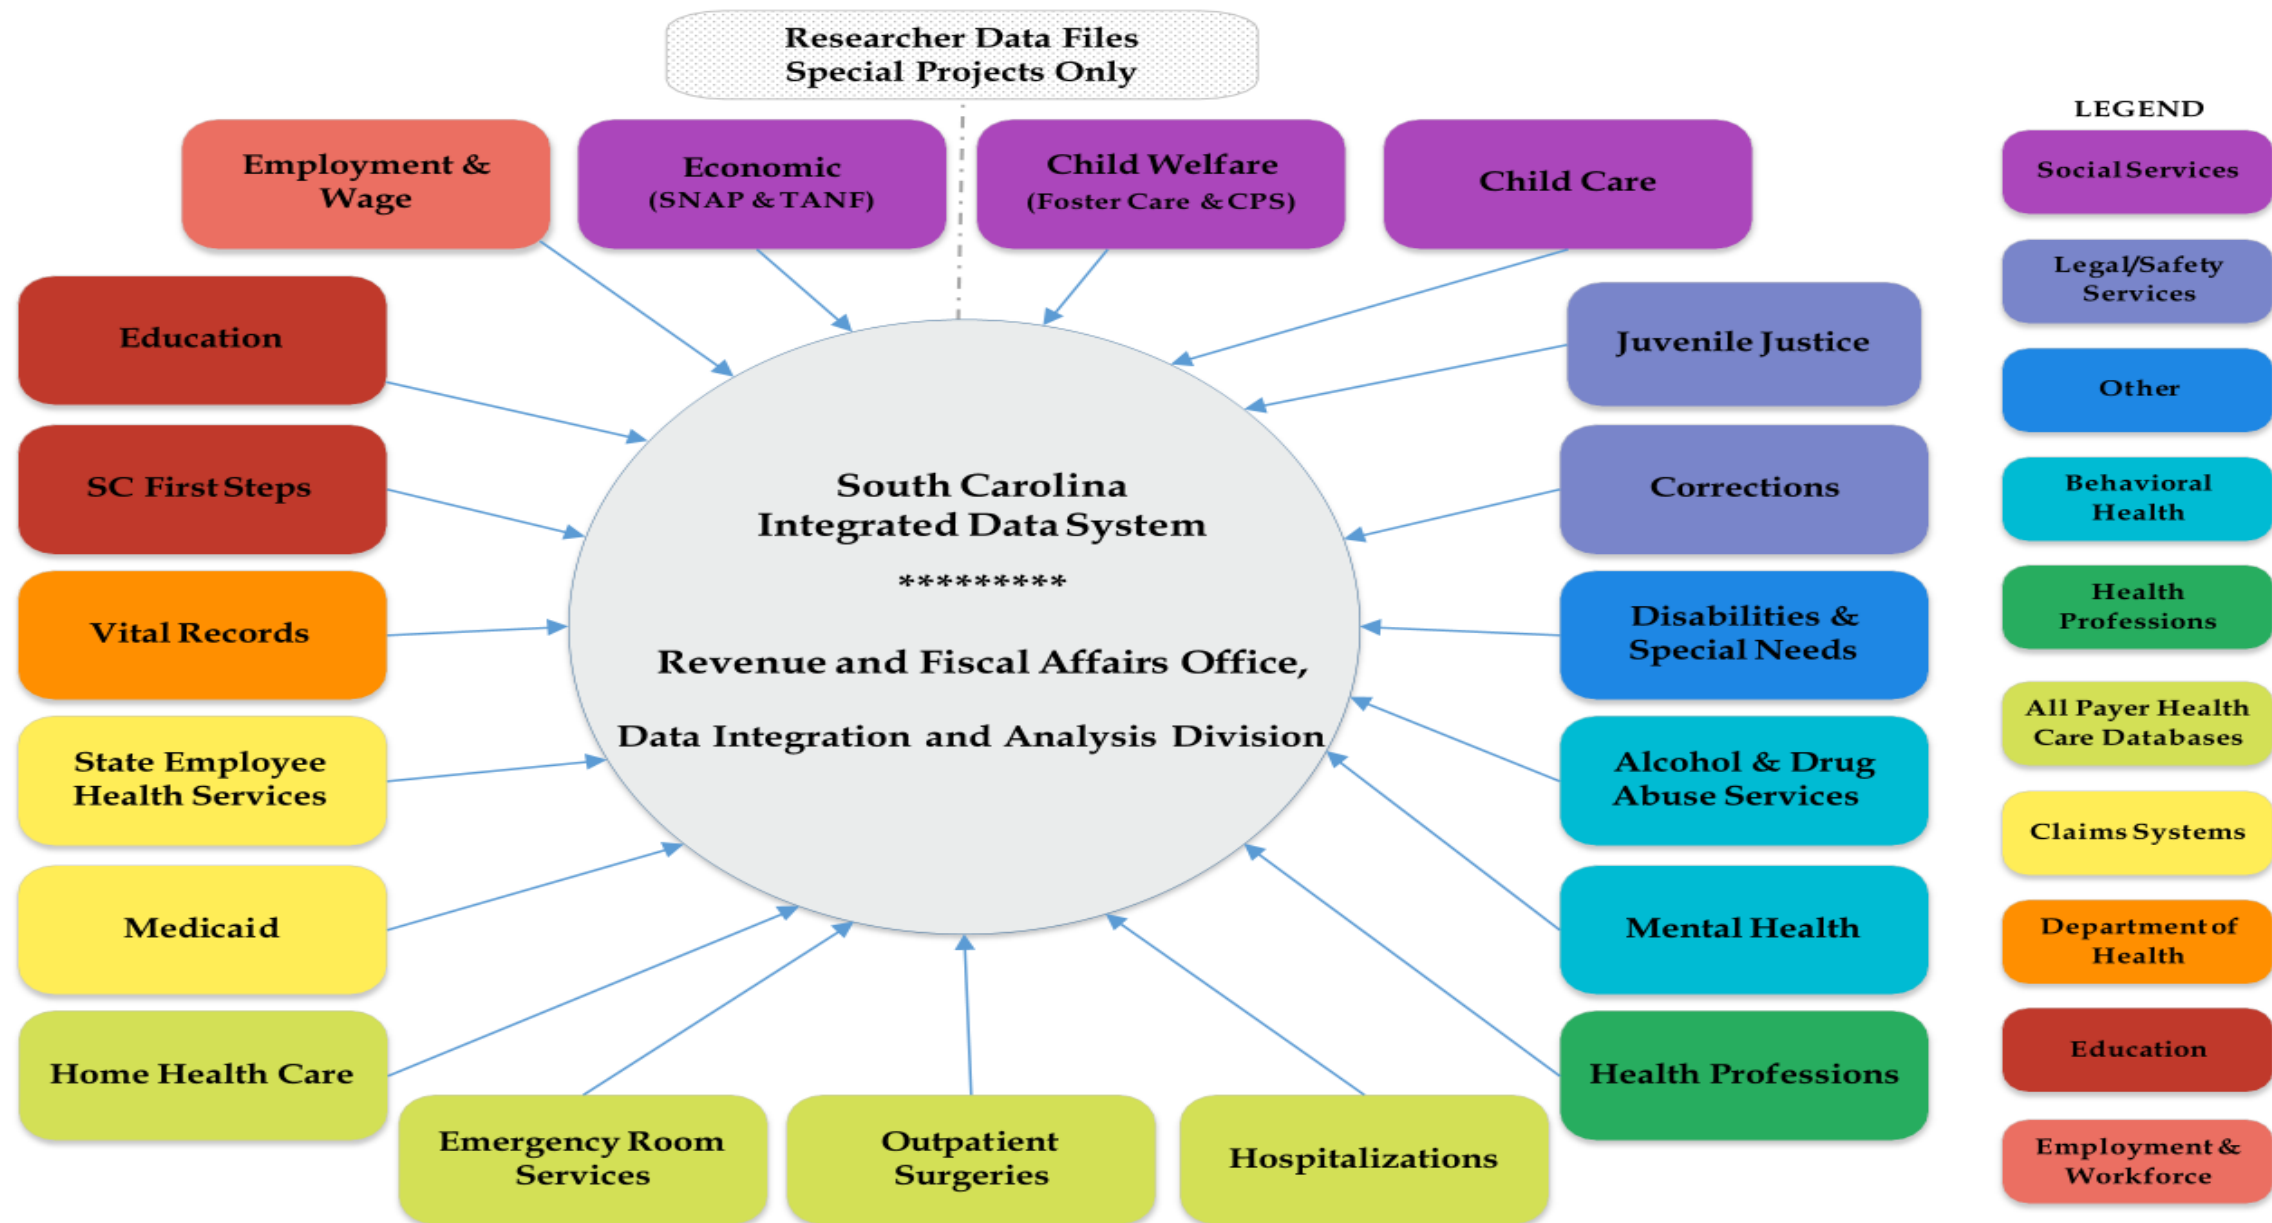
Researcher Data Files
Special Projects Only

Employment & Wage

Economic
(SNAP & TANF)

Child Welfare
(Foster Care & CPS)

Child Care

Education

Juvenile Justice

SC First Steps

Corrections

Vital Records

Disabilities & Special Needs

State Employee Health Services

Alcohol & Drug Abuse Services

Medicaid

Mental Health

Home Health Care

Health Professions

Emergency Room Services

Outpatient Surgeries

Hospitalizations

South Carolina
Integrated Data System
*********
Revenue and Fiscal Affairs Office,
Data Integration and Analysis Division

LEGEND
Social Services
Legal/Safety Services
Other
Behavioral Health
Health Professions
All Payer Health Care Databases
Claims Systems
Department of Health
Education
Employment & Workforce